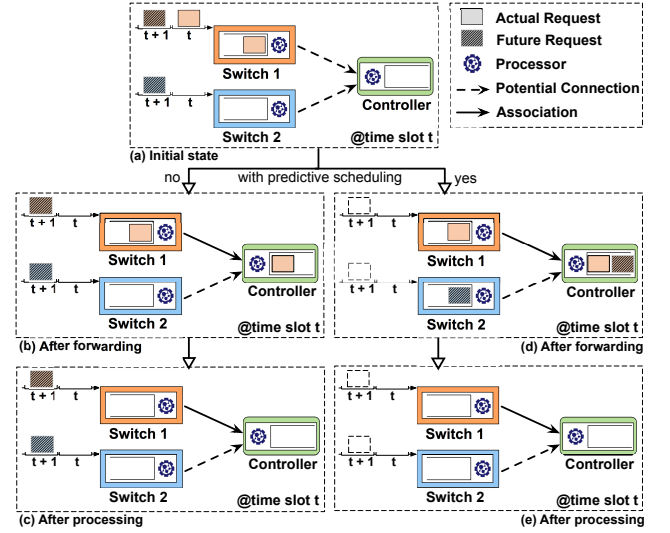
t + 1
t
Switch 1
t + 1
t
Switch 2
Controller
@time slot t
(a) Initial state

Actual Request
Future Request
Processor
Potential Connection
Association

no
with predictive scheduling
yes

t + 1
t
Switch 1
t + 1
t
Switch 2
Controller
@time slot t
(b) After forwarding

t + 1
t
Switch 1
t + 1
t
Switch 2
Controller
@time slot t
(d) After forwarding

t + 1
t
Switch 1
t + 1
t
Switch 2
Controller
@time slot t
(c) After processing

t + 1
t
Switch 1
t + 1
t
Switch 2
Controller
@time slot t
(e) After processing